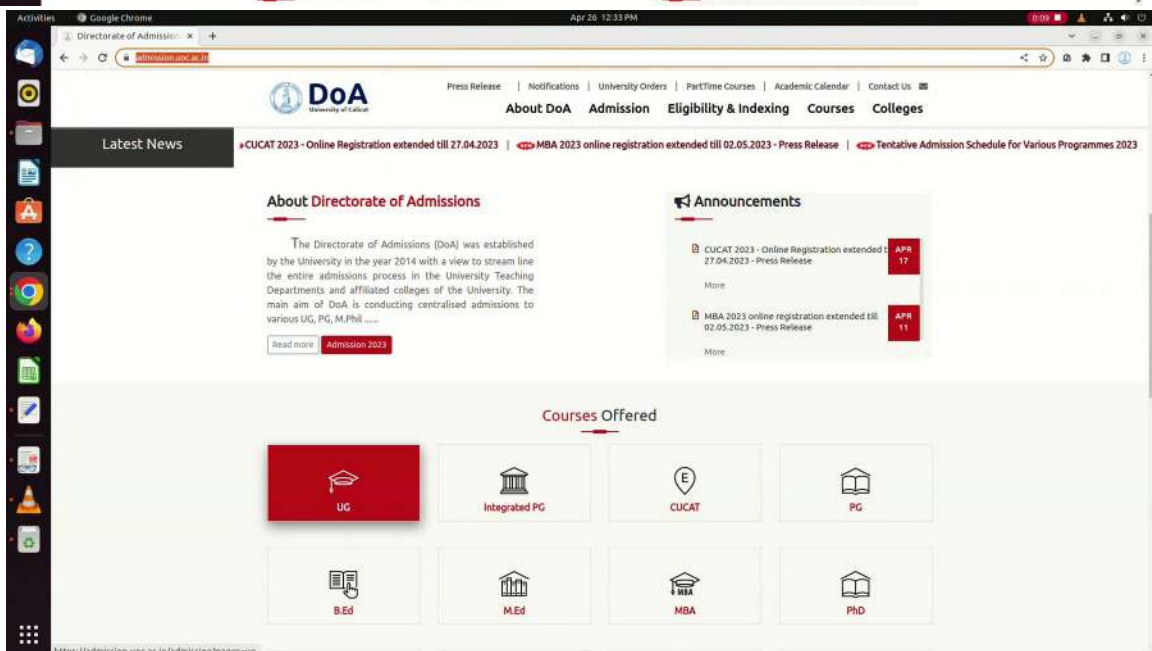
Activities Google Chrome Apr 26 12:33 PM 0:09

Directorate of Admission ×

admission.uoc.ac.in

DoA
University of Calicut

Press Release | Notifications | University Orders | PartTime Courses | Academic Calendar | Contact Us

About DoA Admission Eligibility & Indexing Courses Colleges

Latest News

CUCAT 2023 - Online Registration extended till 27.04.2023 | MBA 2023 online registration extended till 02.05.2023 - Press Release | Tentative Admission Schedule for Various Programmes 2023

About Directorate of Admissions

The Directorate of Admissions (DoA) was established by the University in the year 2014 with a view to stream line the entire admissions process in the University Teaching Departments and affiliated colleges of the University. The main aim of DoA is conducting centralised admissions to various UG, PG, M.Phil .....

Read more Admission 2023

Announcements

CUCAT 2023 - Online Registration extended t 27.04.2023 - Press Release APR 17

More

MBA 2023 online registration extended till 02.05.2023 - Press Release APR 11

More

Courses Offered

UG

Integrated PG

CUCAT

PG

B.Ed

M.Ed

MBA

PhD

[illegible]